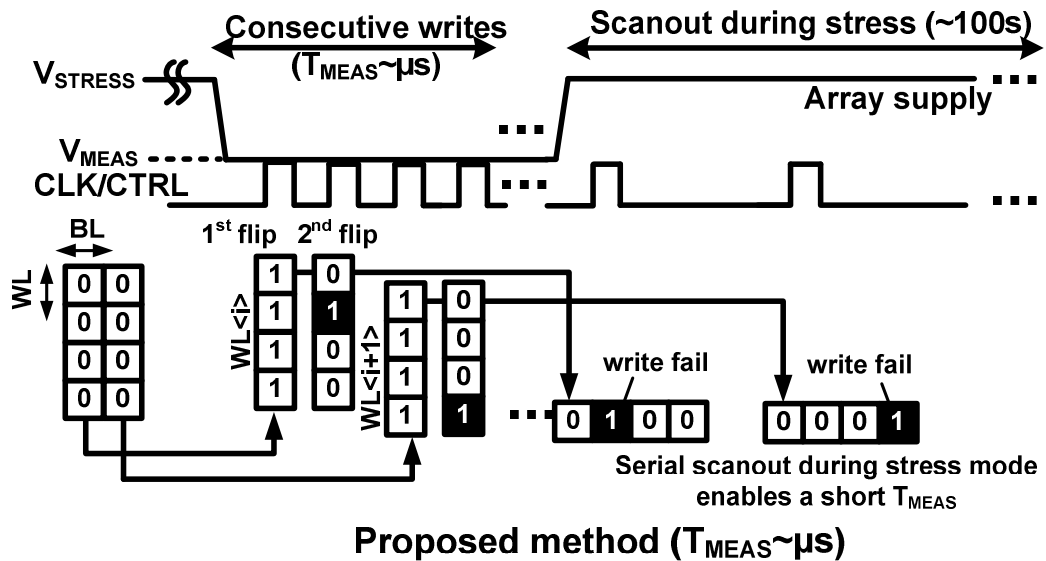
Consecutive writes ($T_{MEAS}$~μs)

Scanout during stress (~100s)

$V_{STRESS}$

Array supply

$V_{MEAS}$

CLK/CTRL

BL

WL

| 0 | 0 |
|---|---|
| 0 | 0 |
| 0 | 0 |
| 0 | 0 |

$1^{st}$ flip

$2^{nd}$ flip

WL<i>

| 1 | 0 |
|---|---|
| 1 | 1 |
| 1 | 0 |
| 1 | 0 |

WL<i+1>

| 1 | 0 |
|---|---|
| 1 | 0 |
| 1 | 0 |
| 1 | 1 |

write fail

0 1 0 0

write fail

0 0 0 1

Serial scanout during stress mode enables a short $T_{MEAS}$

Proposed method ($T_{MEAS}$~μs)